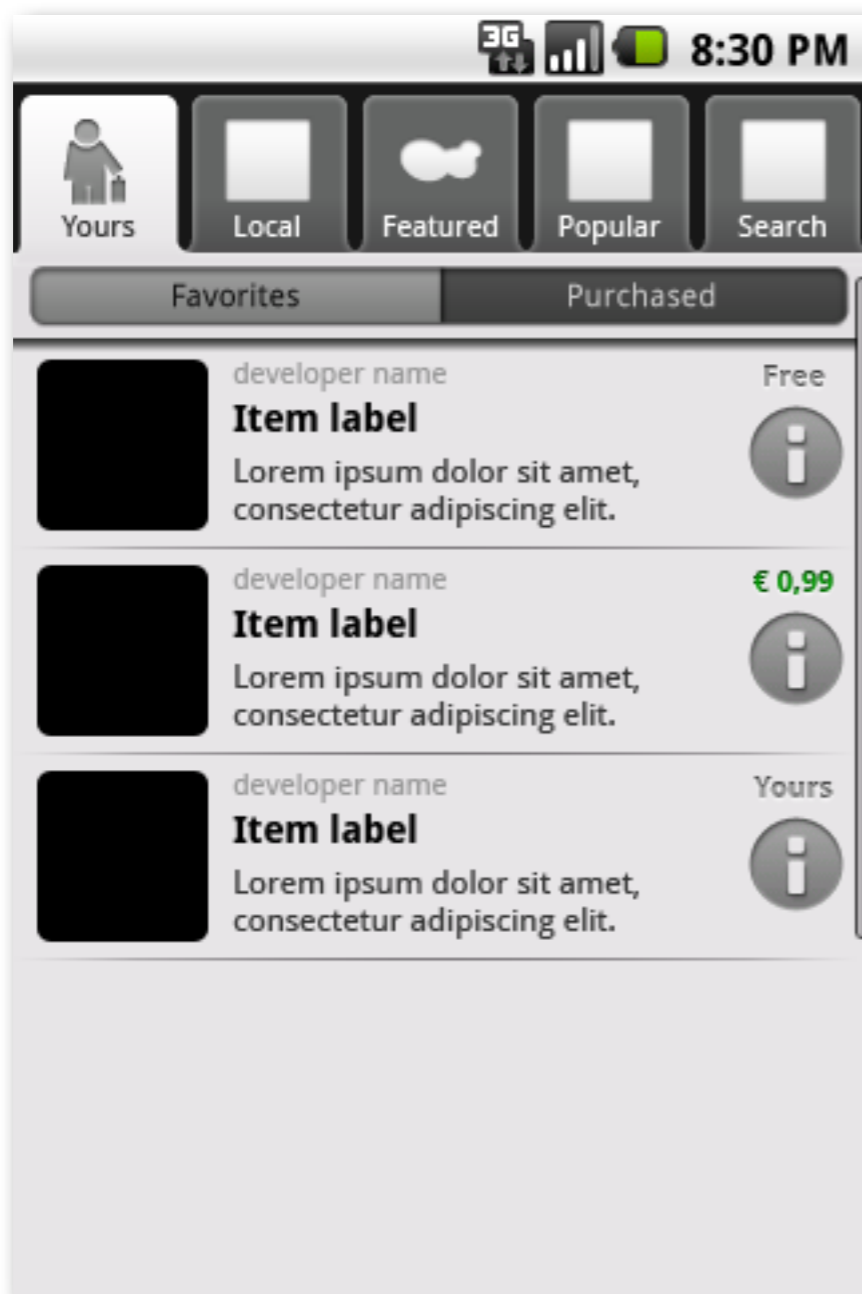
3G 8:30 PM

Yours
Local
Featured
Popular
Search

Favorites
Purchased

developer name
Item label
Lorem ipsum dolor sit amet, consectetur adipiscing elit.
Free

developer name
Item label
Lorem ipsum dolor sit amet, consectetur adipiscing elit.
€ 0,99

developer name
Item label
Lorem ipsum dolor sit amet, consectetur adipiscing elit.
Yours